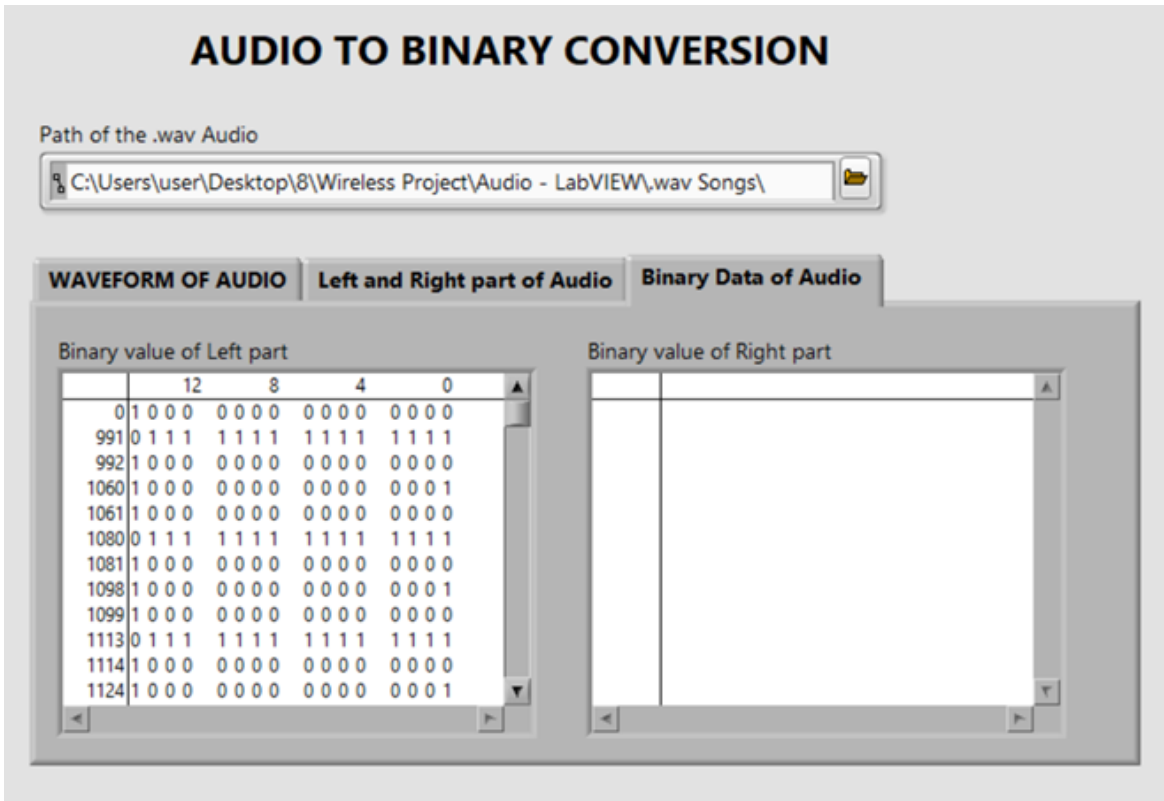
AUDIO TO BINARY CONVERSION

Path of the .wav Audio

C:\Users\user\Desktop\8\Wireless Project\Audio - LabVIEW\.wav Songs\

WAVEFORM OF AUDIO | Left and Right part of Audio | Binary Data of Audio

Binary value of Left part

| | 12 | 8 | 4 | 0 |
|---|---|---|---|---|
| 0 | 1 0 0 0 | 0 0 0 0 | 0 0 0 0 | 0 0 0 0 |
| 991 | 0 1 1 1 | 1 1 1 1 | 1 1 1 1 | 1 1 1 1 |
| 992 | 1 0 0 0 | 0 0 0 0 | 0 0 0 0 | 0 0 0 0 |
| 1060 | 1 0 0 0 | 0 0 0 0 | 0 0 0 0 | 0 0 0 1 |
| 1061 | 1 0 0 0 | 0 0 0 0 | 0 0 0 0 | 0 0 0 0 |
| 1080 | 0 1 1 1 | 1 1 1 1 | 1 1 1 1 | 1 1 1 1 |
| 1081 | 1 0 0 0 | 0 0 0 0 | 0 0 0 0 | 0 0 0 0 |
| 1098 | 1 0 0 0 | 0 0 0 0 | 0 0 0 0 | 0 0 0 1 |
| 1099 | 1 0 0 0 | 0 0 0 0 | 0 0 0 0 | 0 0 0 0 |
| 1113 | 0 1 1 1 | 1 1 1 1 | 1 1 1 1 | 1 1 1 1 |
| 1114 | 1 0 0 0 | 0 0 0 0 | 0 0 0 0 | 0 0 0 0 |
| 1124 | 1 0 0 0 | 0 0 0 0 | 0 0 0 0 | 0 0 0 1 |

Binary value of Right part